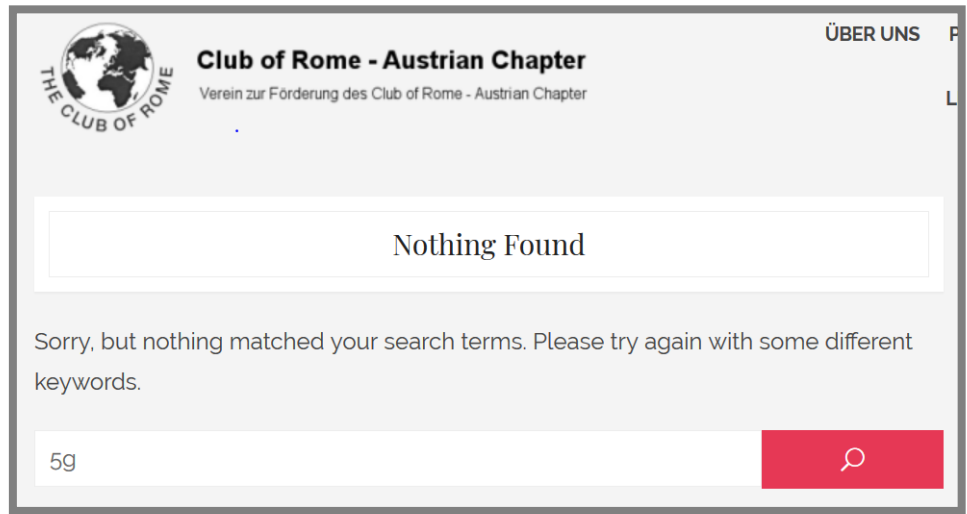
THE CLUB OF ROME

Club of Rome - Austrian Chapter

Verein zur Förderung des Club of Rome - Austrian Chapter

ÜBER UNS P

L

Nothing Found

Sorry, but nothing matched your search terms. Please try again with some different keywords.

5g